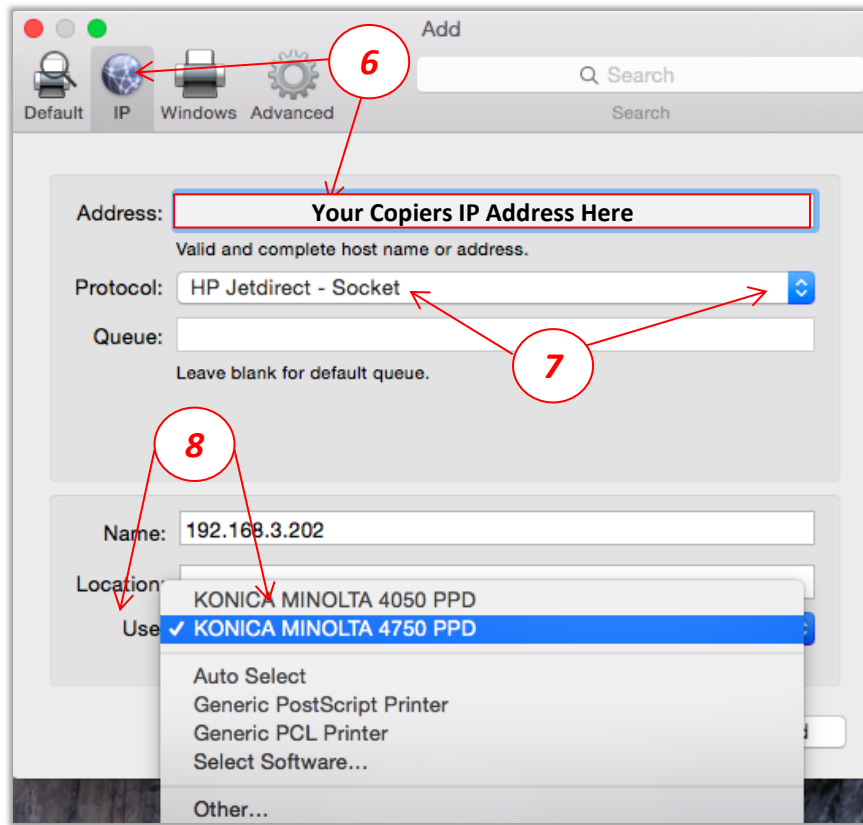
Add

Default IP Windows Advanced

6

Search

Search

Address: Your Copiers IP Address Here

Valid and complete host name or address.

Protocol: HP Jetdirect - Socket

Queue:

Leave blank for default queue.

7

8

Name: 192.168.3.202

Location

Use

KONICA MINOLTA 4050 PPD

✓ KONICA MINOLTA 4750 PPD

Auto Select

Generic PostScript Printer

Generic PCL Printer

Select Software...

Other...